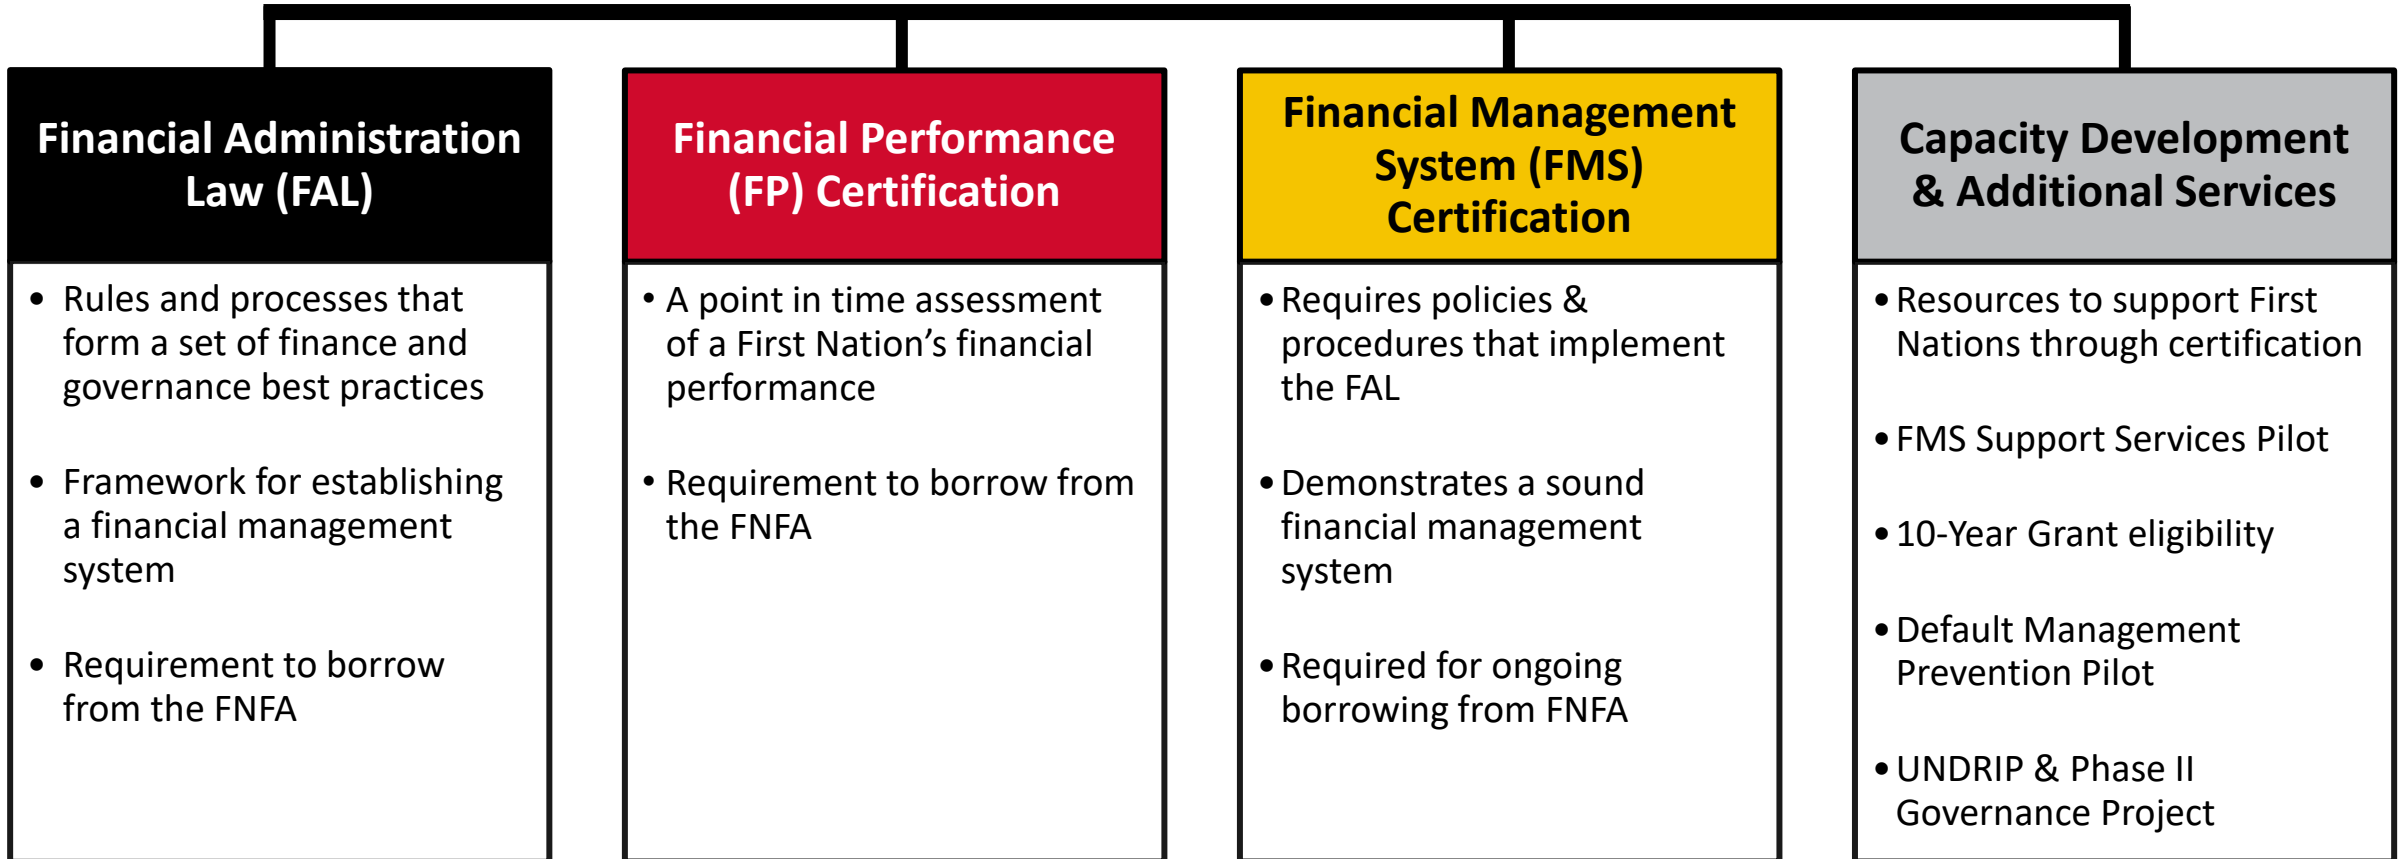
Financial Administration Law (FAL)

• Rules and processes that form a set of finance and governance best practices

• Framework for establishing a financial management system

• Requirement to borrow from the FNFA

Financial Performance (FP) Certification

• A point in time assessment of a First Nation’s financial performance

• Requirement to borrow from the FNFA

Financial Management System (FMS) Certification

• Requires policies & procedures that implement the FAL

• Demonstrates a sound financial management system

• Required for ongoing borrowing from FNFA

Capacity Development & Additional Services

• Resources to support First Nations through certification

• FMS Support Services Pilot

• 10-Year Grant eligibility

• Default Management Prevention Pilot

• UNDRIP & Phase II Governance Project